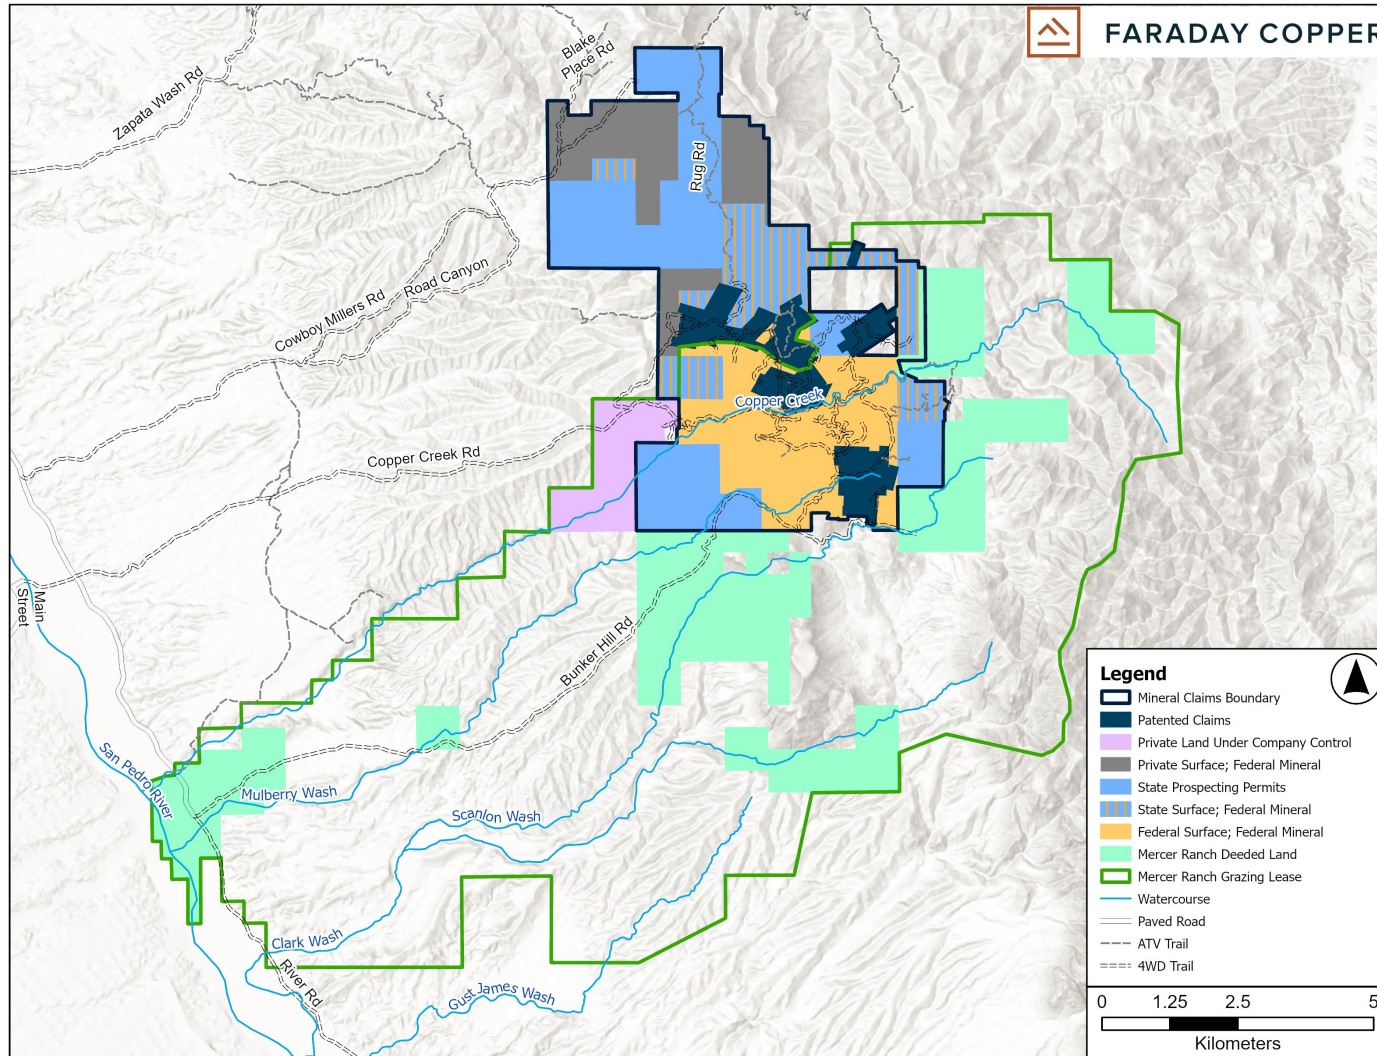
FARADAY COPPER

Blake Place Rd
Zapata Wash Rd
Rug Rd
Road Canyon
Cowboy Millers Rd
Copper Creek
Copper Creek Rd
Main Street
Bunker Hill Rd
San Pedro River
Mulberry Wash
Scanlon Wash
Clark Wash
River Rd
Gust James Wash

Legend
Mineral Claims Boundary
Patented Claims
Private Land Under Company Control
Private Surface; Federal Mineral
State Prospecting Permits
State Surface; Federal Mineral
Federal Surface; Federal Mineral
Mercer Ranch Deeded Land
Mercer Ranch Grazing Lease
Watercourse
Paved Road
ATV Trail
4WD Trail

0 1.25 2.5 5
Kilometers